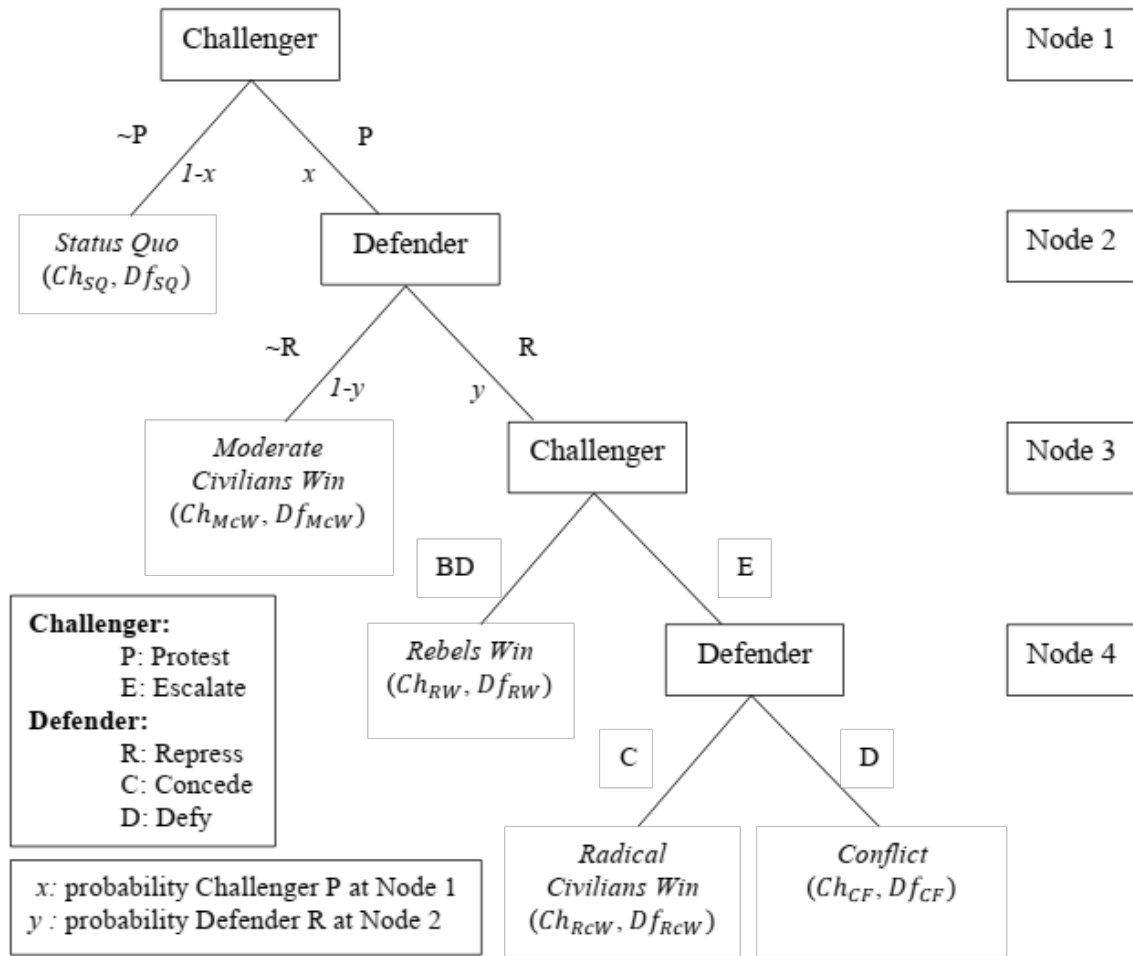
Challenger

Node 1

~P

P

1-x

x

Status Quo
$(Ch_{SQ}, Df_{SQ})$

Defender

Node 2

~R

R

1-y

y

Moderate Civilians Win
$(Ch_{McW}, Df_{McW})$

Challenger

Node 3

BD

E

Rebels Win
$(Ch_{RW}, Df_{RW})$

Defender

Node 4

C

D

Radical Civilians Win
$(Ch_{RcW}, Df_{RcW})$

Conflict
$(Ch_{CF}, Df_{CF})$

**Challenger:**
P: Protest
E: Escalate
**Defender:**
R: Repress
C: Concede
D: Defy

x: probability Challenger P at Node 1
y : probability Defender R at Node 2